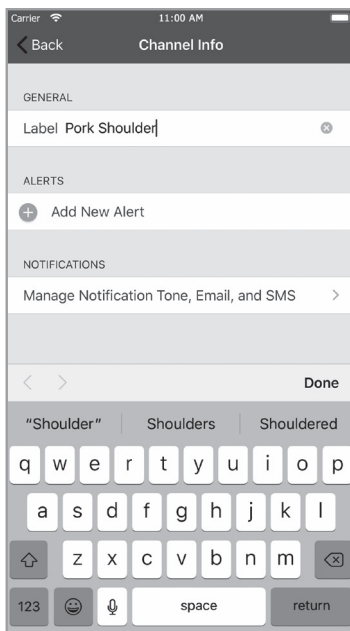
Carrier 11:00 AM

Back Channel Info

GENERAL

Label Pork Shoulder

ALERTS

Add New Alert

NOTIFICATIONS

Manage Notification Tone, Email, and SMS >

< > Done

"Shoulder" Shoulders Shouldered

q w e r t y u i o p

a s d f g h j k l

z x c v b n m

123 space return